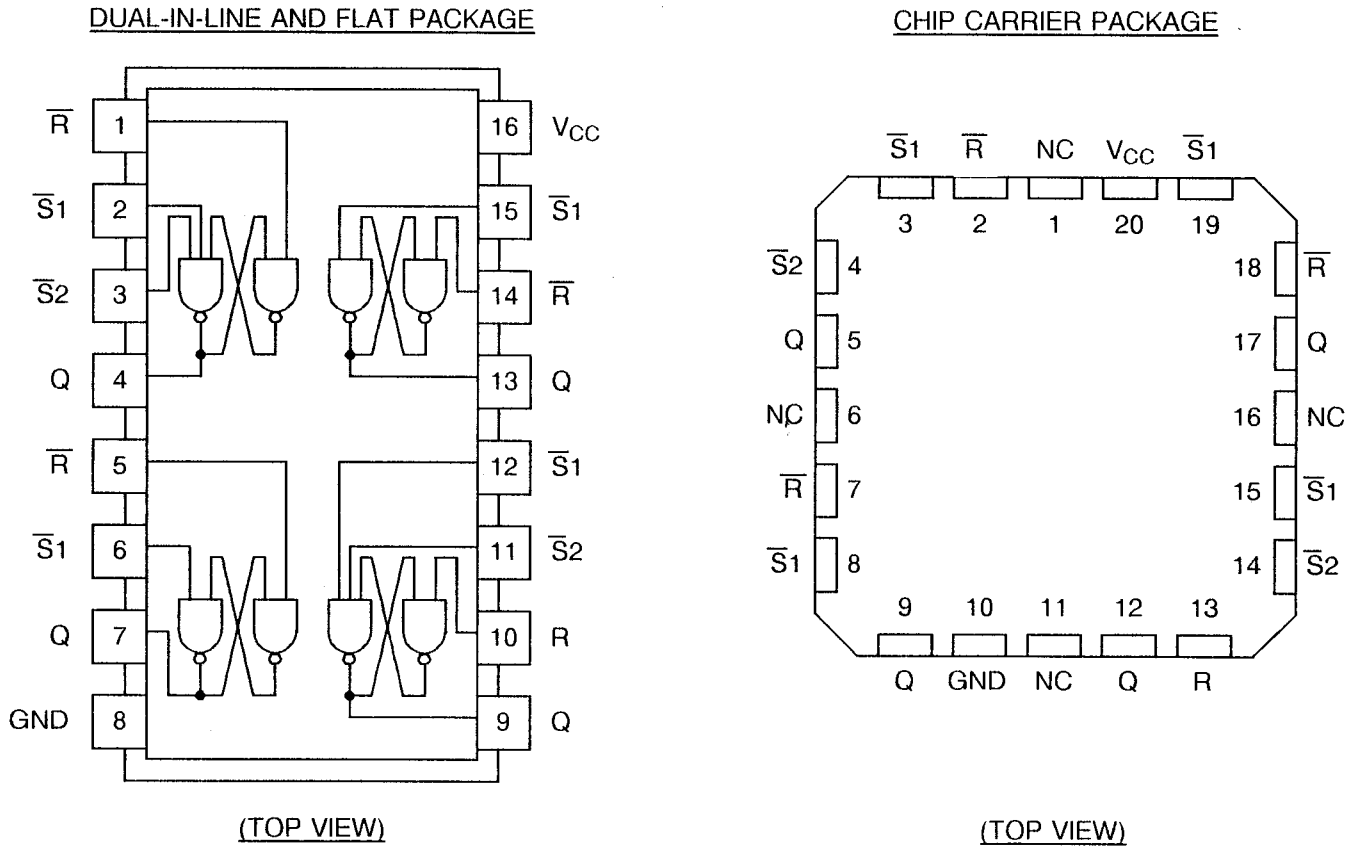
DUAL-IN-LINE AND FLAT PACKAGE

$\overline{R}$ 1
$\overline{S}1$ 2
$\overline{S}2$ 3
Q 4
$\overline{R}$ 5
$\overline{S}1$ 6
Q 7
GND 8

16 $V_{CC}$
15 $\overline{S}1$
14 $\overline{R}$
13 Q
12 $\overline{S}1$
11 $\overline{S}2$
10 R
9 Q

(TOP VIEW)

CHIP CARRIER PACKAGE

$\overline{S}1$ $\overline{R}$ NC $V_{CC}$ $\overline{S}1$
3 2 1 20 19

$\overline{S}2$ 4
Q 5
NC 6
$\overline{R}$ 7
$\overline{S}1$ 8

18 $\overline{R}$
17 Q
16 NC
15 $\overline{S}1$
14 $\overline{S}2$

9 10 11 12 13
Q GND NC Q R

(TOP VIEW)